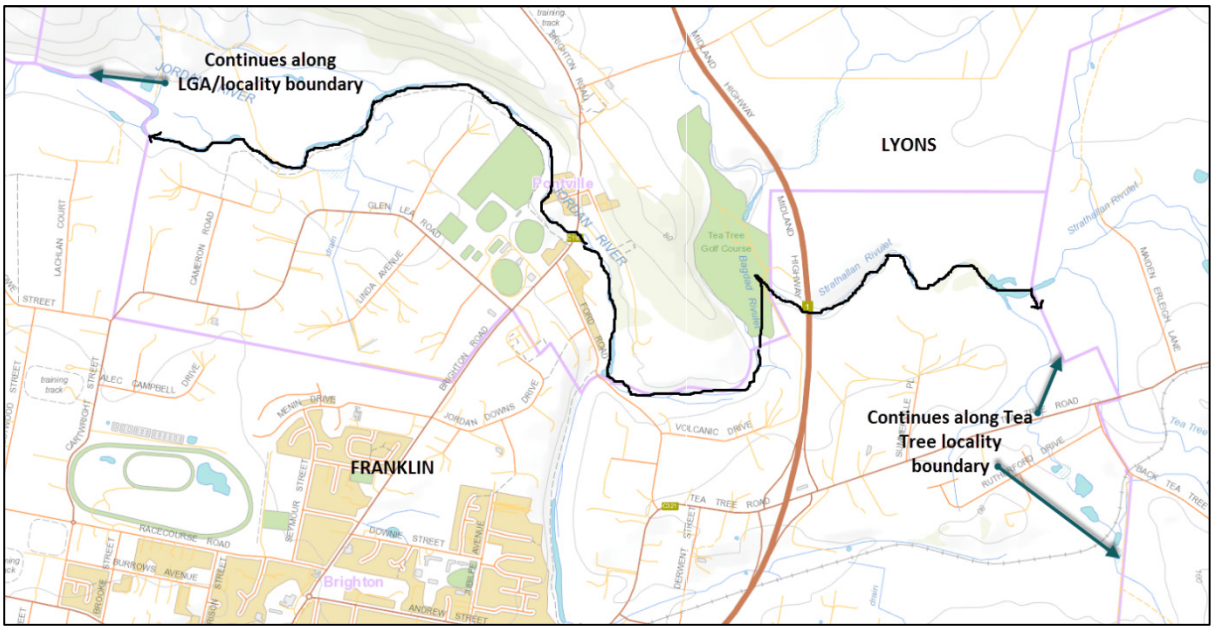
Continues along LGA/locality boundary

LYONS

FRANKLIN

Continues along Tea Tree locality boundary

training track

BRIGHTON ROAD

MIDLAND HIGHWAY

JORDAN RIVER

Pontville

GLEN LEA ROAD

LACHLAN COURT

CAMERON ROAD

LINDA AVENUE

STREET

Tea Tree Golf Course

Bagdad Rivulet

Strathallan Rivulet

MAIDEN ERLEGH LANE

training track

ALEC CAMPBELL DRIVE

CARTWRIGHT STREET

MENIN DRIVE

JORDAN DOWNS DRIVE

FORD ROAD

VOLCANIC DRIVE

ROAD

RUTHERFORD DRIVE

BACK TEA TREE

TEA TREE ROAD

DERWENT STREET

RACECOURSE ROAD

DOWNIE STREET

SEYMOUR STREET

BURROWS AVENUE

BROOKE STREET

ANDREW STREET

Brighton

Tea Tree

1

B31